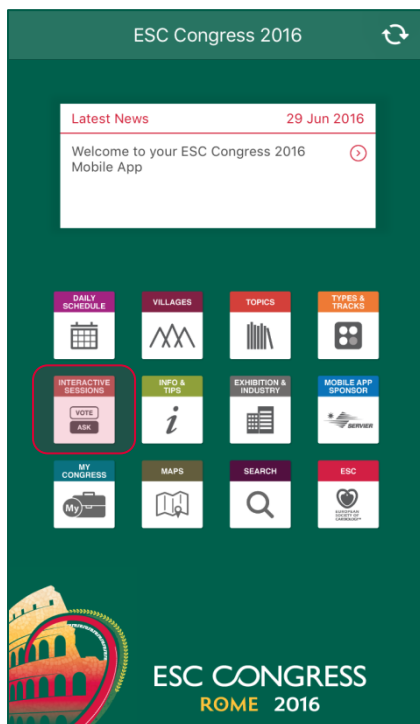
ESC Congress 2016

Latest News 29 Jun 2016

Welcome to your ESC Congress 2016 Mobile App

DAILY SCHEDULE

VILLAGES

TOPICS

TYPES & TRACKS

INTERACTIVE SESSIONS

VOTE

ASK

INFO & TIPS

EXHIBITION & INDUSTRY

MOBILE APP SPONSOR

SERVIER

MY CONGRESS

My

MAPS

SEARCH

ESC

EUROPEAN SOCIETY OF CARDIOLOGY®

ESC CONGRESS

ROME 2016